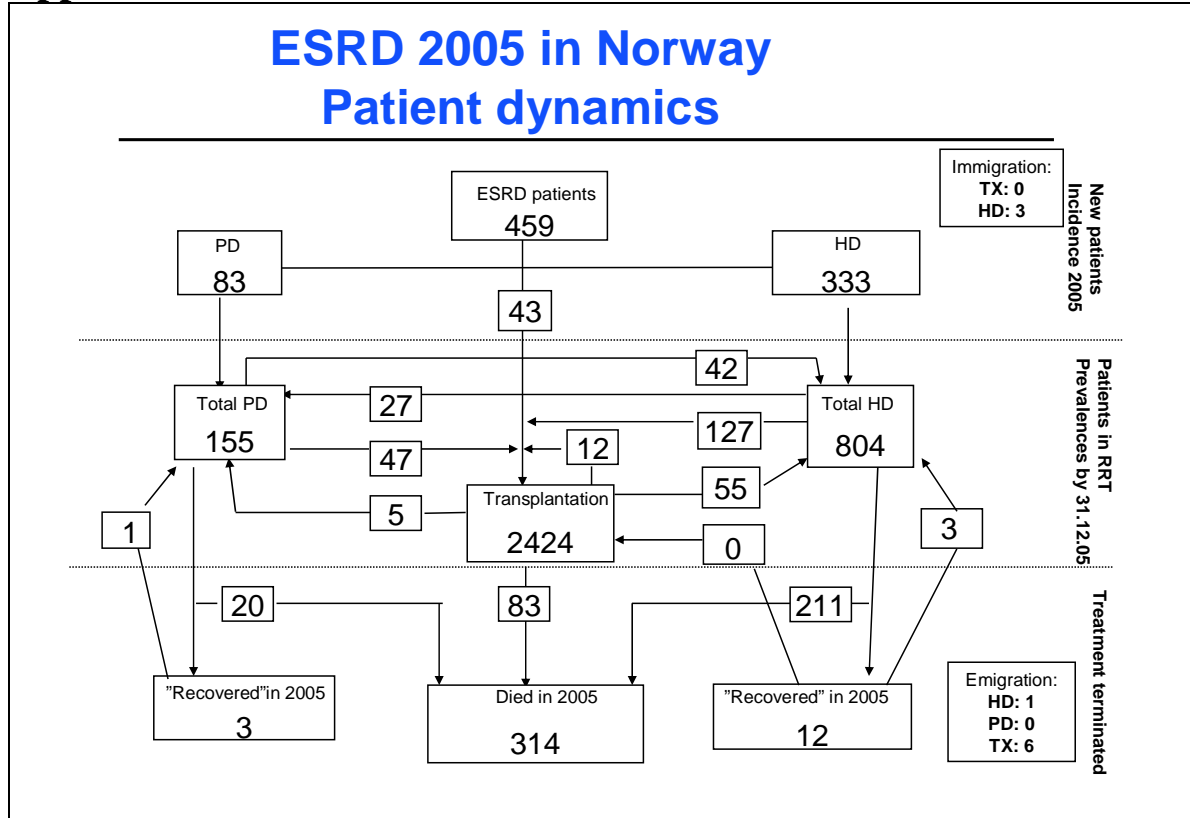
ESRD 2005 in Norway
Patient dynamics

Immigration:
TX: 0
HD: 3

New patients
Incidence 2005

ESRD patients
459

PD
83

HD
333

43

Patients in RRT
Prevalences by 31.12.05

42

Total PD
155

27

127

Total HD
804

47

12

55

Transplantation
2424

5

1

3

0

Treatment terminated

20

83

211

"Recovered"in 2005
3

Died in 2005
314

"Recovered" in 2005
12

Emigration:
HD: 1
PD: 0
TX: 6